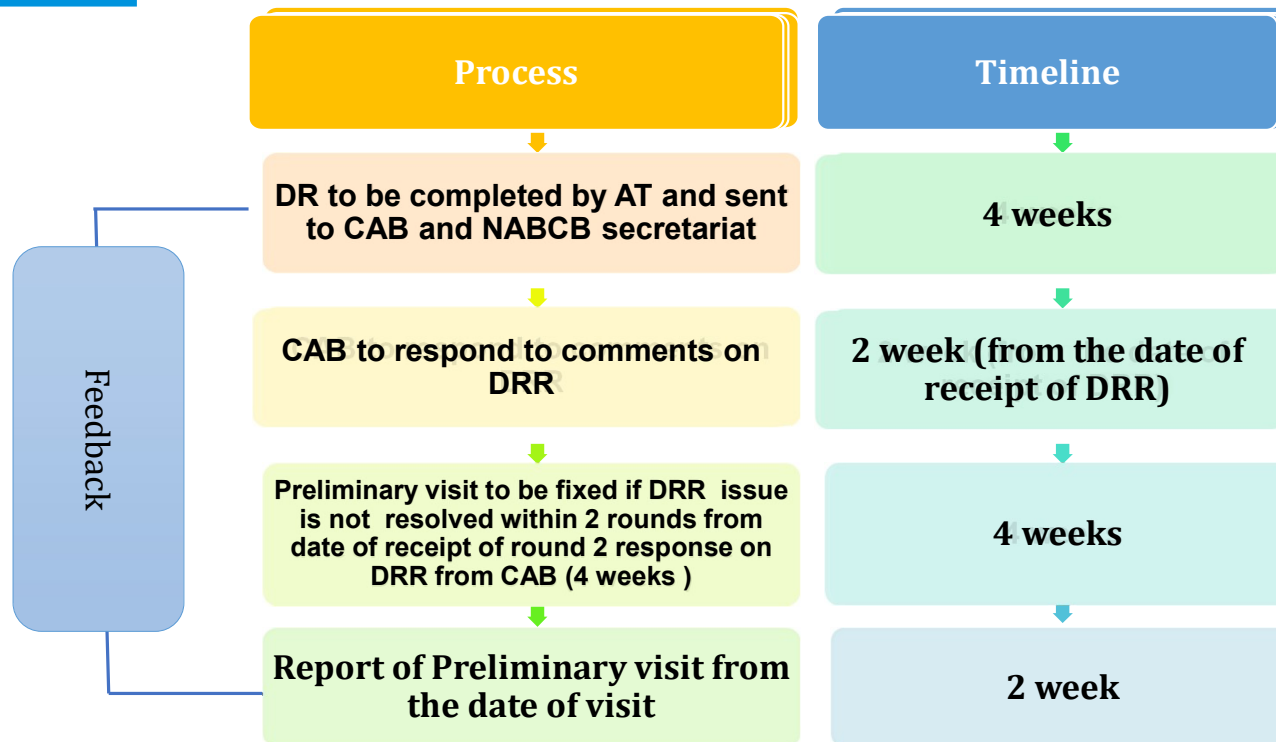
Process

Timeline

Feedback

DR to be completed by AT and sent to CAB and NABCB secretariat

4 weeks

CAB to respond to comments on DRR

2 week (from the date of receipt of DRR)

Preliminary visit to be fixed if DRR issue is not resolved within 2 rounds from date of receipt of round 2 response on DRR from CAB (4 weeks )

4 weeks

Report of Preliminary visit from the date of visit

2 week